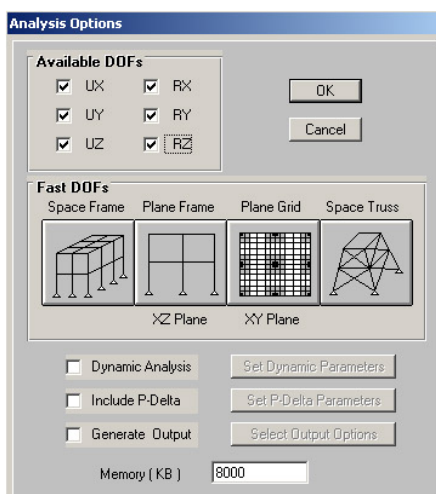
Analysis Options

Available DOFs

UX RX

UY RY

UZ RZ

OK

Cancel

Fast DOFs

Space Frame Plane Frame Plane Grid Space Truss

XZ Plane XY Plane

Dynamic Analysis

Set Dynamic Parameters

Include P-Delta

Set P-Delta Parameters

Generate Output

Select Output Options

Memory ( KB ) 8000